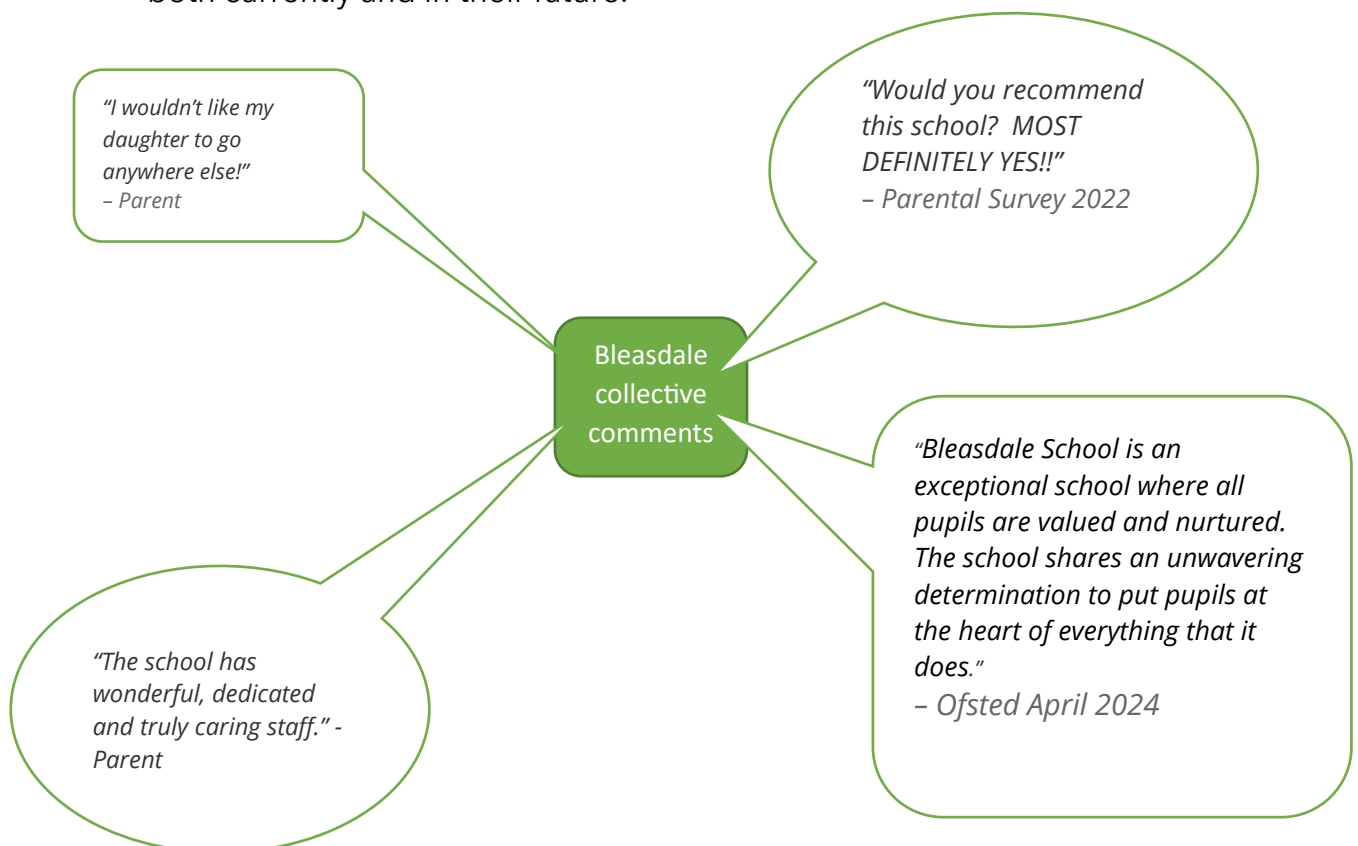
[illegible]

"I wouldn't like my daughter to go anywhere else!" – Parent

"Would you recommend this school? MOST DEFINITELY YES!!" – Parental Survey 2022

Bleasdale collective comments

"Bleasdale School is an exceptional school where all pupils are valued and nurtured. The school shares an unwavering determination to put pupils at the heart of everything that it does." – Ofsted April 2024

"The school has wonderful, dedicated and truly caring staff." - Parent